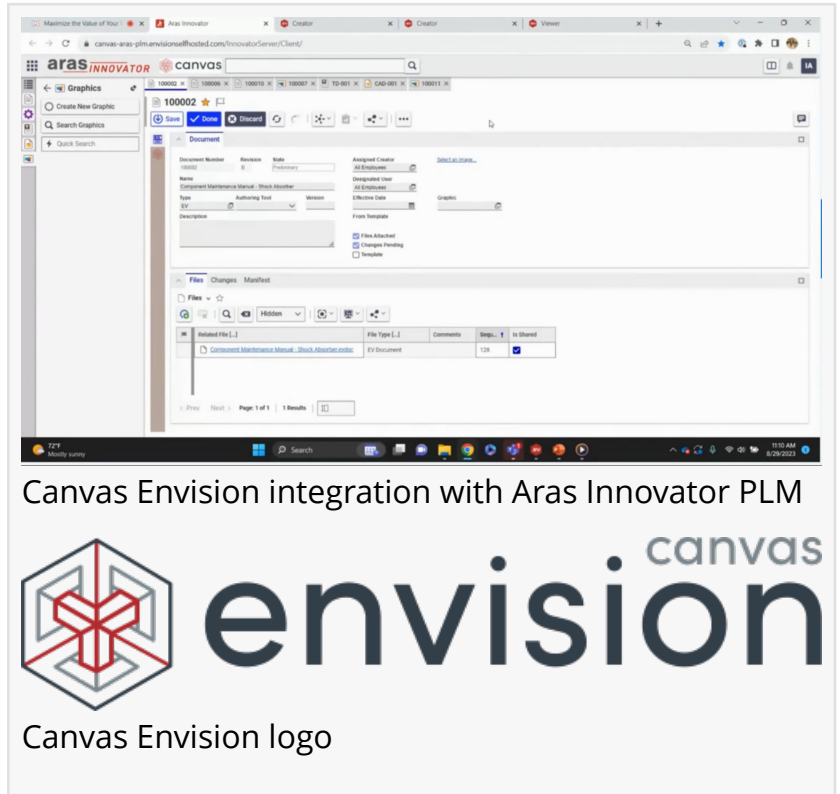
Maximize the Value of Your | Aras Innovator | Creator | Creator | Viewer

canvas-aras-plm.envisionselfhosted.com/InnovatorServer/Client/

aras INNOVATOR canvas

Graphics

Create New Graphic

Search Graphics

Quick Search

100002 | 100006 | 100010 | 100007 | TD-001 | CAD-001 | 100011

100002

Save | Done | Discard

Document

Document Number 100002 | Revision B | State Preliminary | Assigned Creator All Employees | Select an image...

Name Component Maintenance Manual - Shock Absorber | Designated User All Employees

Type EV | Authoring Tool | Version | Effective Date | Graphic

Description | From Template

Files Attached

Changes Pending

Template

Files | Changes | Manifest

Files

Hidden

| Related File [...] | File Type [...] | Comments | Sequ... | Is Shared |
|---|---|---|---|---|
| Component Maintenance Manual - Shock Absorber.evdoc | EV Document | | 128 | |

Prev | Next | Page: 1 of 1 | 1 Results | 10

72°F Mostly sunny | Search | 11:10 AM 8/29/2023

Canvas Envision integration with Aras Innovator PLM

canvas envision

Canvas Envision logo